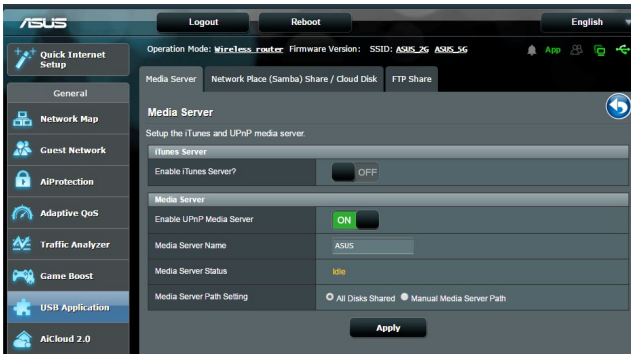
ASUS

Logout

Reboot

English

Quick Internet Setup

Operation Mode: Wireless router Firmware Version: SSID: ASUS_2G ASUS_5G

App

General

Network Map

Guest Network

AiProtection

Adaptive QoS

Traffic Analyzer

Game Boost

USB Application

AiCloud 2.0

Media Server

Network Place (Samba) Share / Cloud Disk

FTP Share

Media Server

Setup the iTunes and UPnP media server.

iTunes Server

| Enable iTunes Server? | OFF |
|---|---|

Media Server

| Enable UPnP Media Server | ON |
|---|---|
| Media Server Name | ASUS |
| Media Server Status | Idle |
| Media Server Path Setting | All Disks Shared  Manual Media Server Path |

Apply